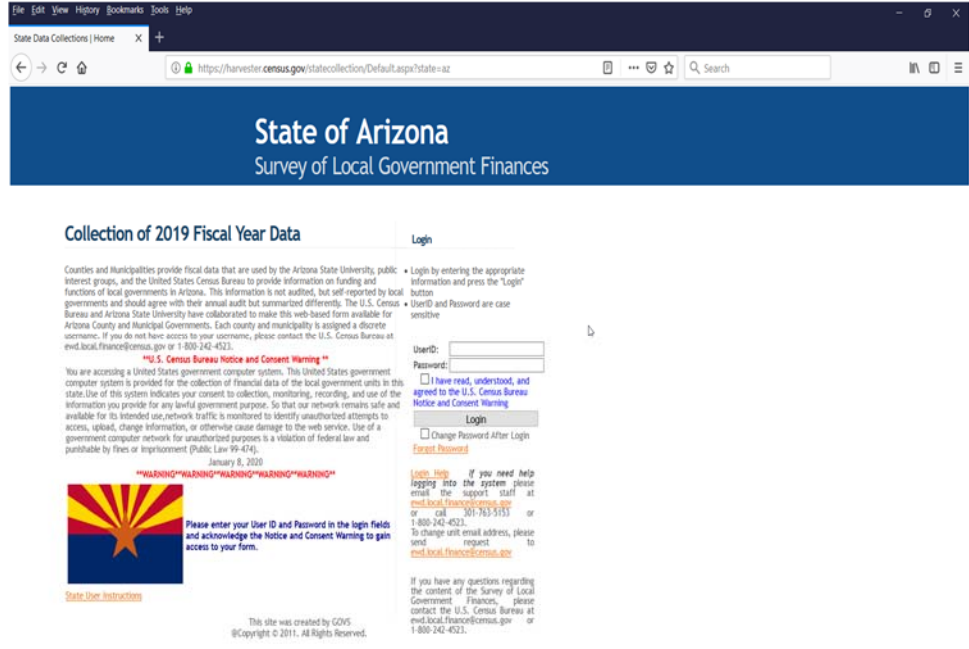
File Edit View History Bookmarks Tools Help

State Data Collections | Home ×

https://harvester.census.gov/statecollection/Default.aspx?state=az

Search

State of Arizona
Survey of Local Government Finances

Collection of 2019 Fiscal Year Data

Counties and Municipalities provide fiscal data that are used by the Arizona State University, public interest groups, and the United States Census Bureau to provide information on funding and functions of local governments in Arizona. This information is not audited, but self-reported by local governments and should agree with their annual audit but summarized differently. The U.S. Census Bureau and Arizona State University have collaborated to make this web-based form available for Arizona County and Municipal Governments. Each county and municipality is assigned a discrete username. If you do not have access to your username, please contact the U.S. Census Bureau at ewd.local.finance@census.gov or 1-800-242-4523.

**U.S. Census Bureau Notice and Consent Warning **

You are accessing a United States government computer system. This United States government computer system is provided for the collection of financial data of the local government units in this state.Use of this system indicates your consent to collection, monitoring, recording, and use of the information you provide for any lawful government purpose. So that our network remains safe and available for its intended use,network traffic is monitored to identify unauthorized attempts to access, upload, change information, or otherwise cause damage to the web service. Use of a government computer network for unauthorized purposes is a violation of federal law and punishable by fines or imprisonment (Public Law 99-474).

January 8, 2020

**WARNING**WARNING**WARNING**WARNING**WARNING**

Please enter your User ID and Password in the login fields and acknowledge the Notice and Consent Warning to gain access to your form.

State User Instructions

This site was created by GOVS
@Copyright © 2011. All Rights Reserved.

Login

• Login by entering the appropriate information and press the "Login" button
• UserID and Password are case sensitive

UserID:
Password:
I have read, understood, and agreed to the U.S. Census Bureau Notice and Consent Warning
Login
Change Password After Login
Forgot Password

Login Help If you need help logging into the system please email the support staff at ewd.local.finance@census.gov or call 301-763-5153 or 1-800-242-4523.
To change unit email address, please send request to ewd.local.finance@census.gov

If you have any questions regarding the content of the Survey of Local Government Finances, please contact the U.S. Census Bureau at ewd.local.finance@census.gov or 1-800-242-4523.